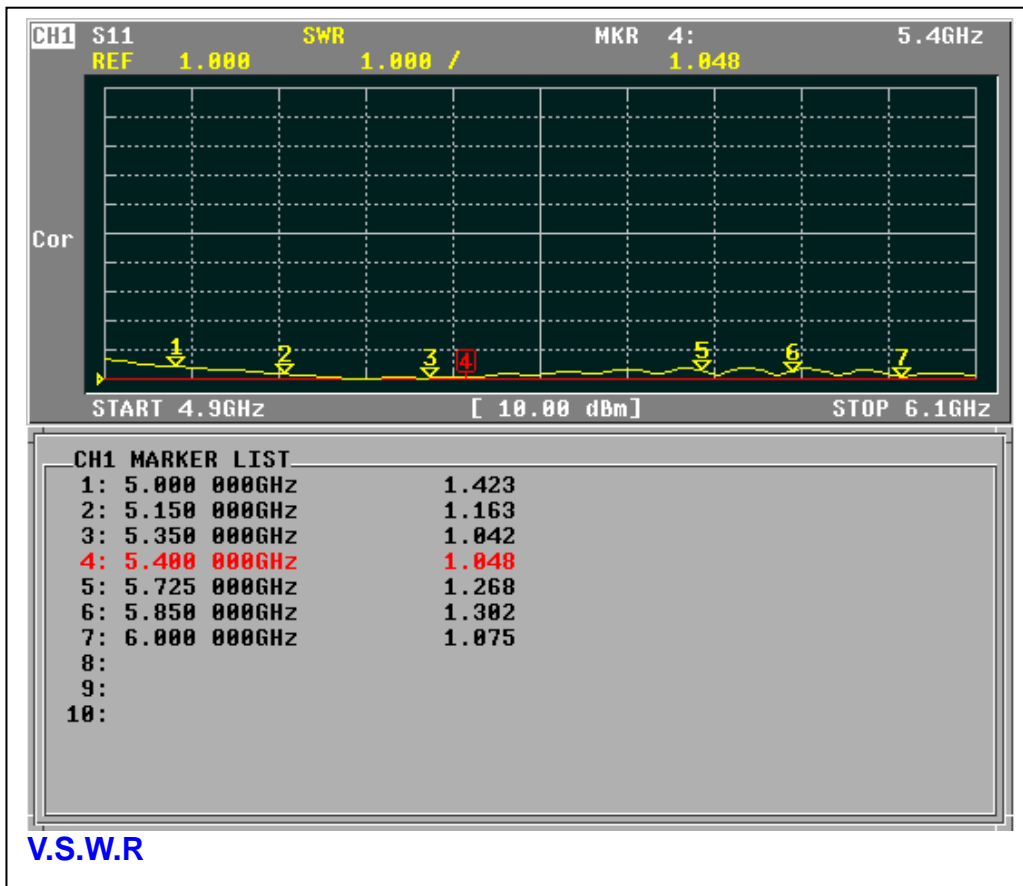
CH1 S11 SWR MKR 4: 5.4GHz
REF 1.000 1.000 / 1.048

Cor

1 2 3 4 5 6 7

START 4.9GHz [ 10.00 dBm] STOP 6.1GHz

CH1 MARKER LIST
1: 5.000 000GHz 1.423
2: 5.150 000GHz 1.163
3: 5.350 000GHz 1.042
4: 5.400 000GHz 1.048
5: 5.725 000GHz 1.268
6: 5.850 000GHz 1.302
7: 6.000 000GHz 1.075
8:
9:
10:

V.S.W.R